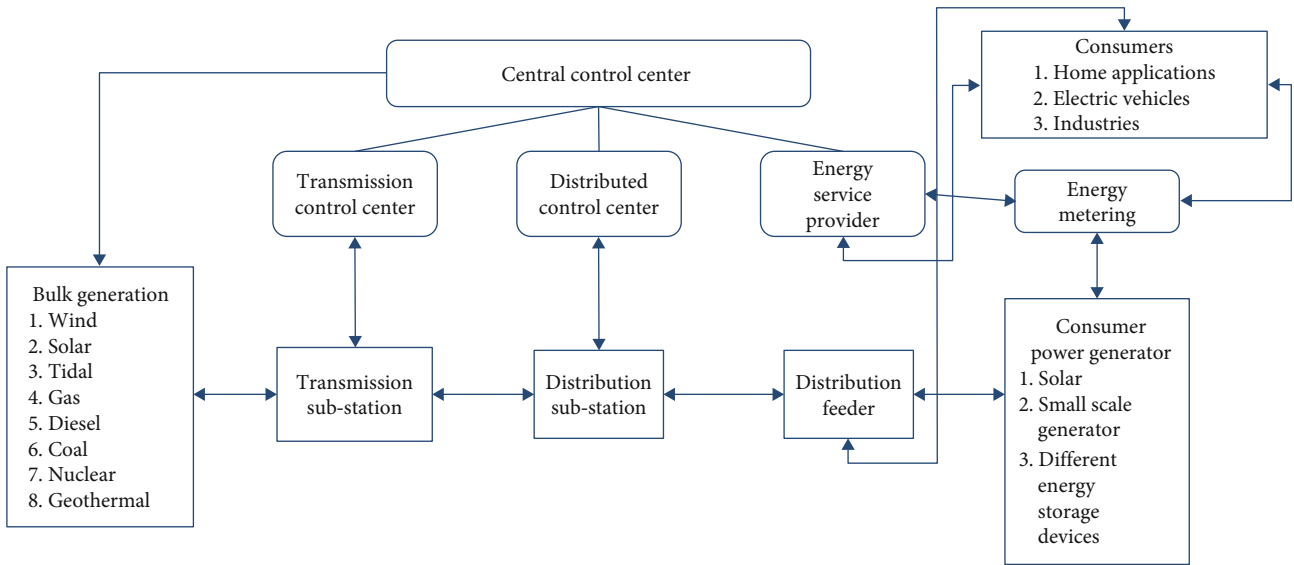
Central control center

Consumers
1. Home applications
2. Electric vehicles
3. Industries

Transmission control center

Distributed control center

Energy service provider

Energy metering

Bulk generation
1. Wind
2. Solar
3. Tidal
4. Gas
5. Diesel
6. Coal
7. Nuclear
8. Geothermal

Transmission sub-station

Distribution sub-station

Distribution feeder

Consumer power generator
1. Solar
2. Small scale generator
3. Different energy storage devices